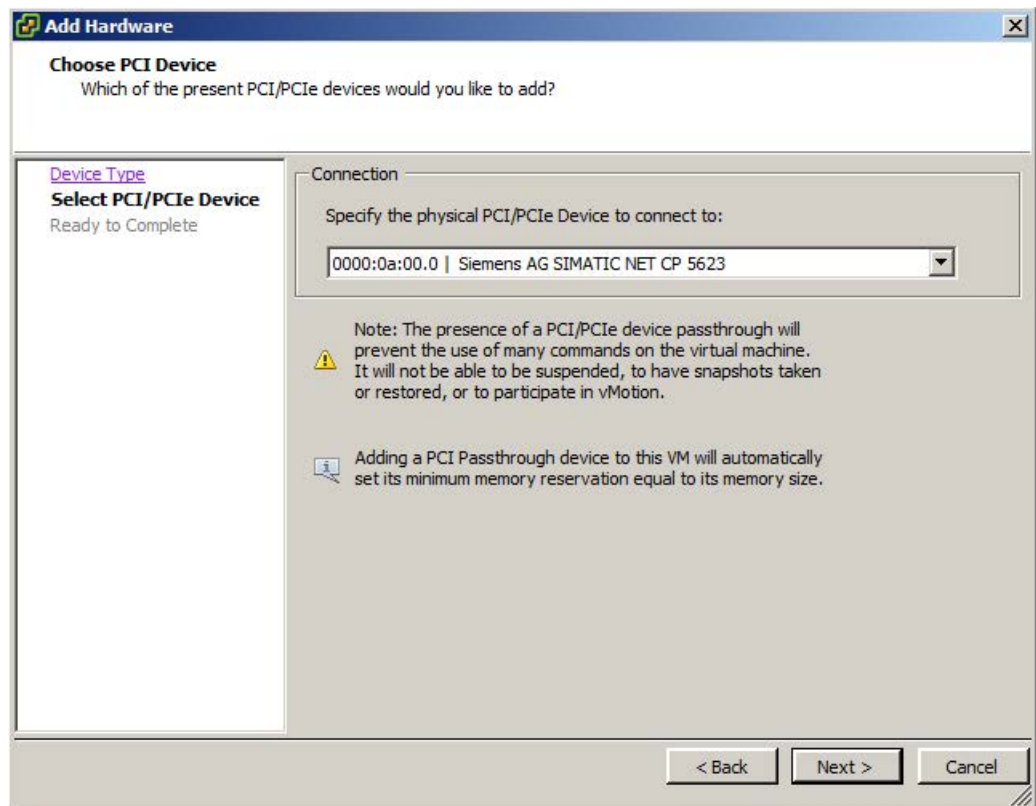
Add Hardware

Choose PCI Device
Which of the present PCI/PCIe devices would you like to add?

Device Type
Select PCI/PCIe Device
Ready to Complete

Connection

Specify the physical PCI/PCIe Device to connect to:

0000:0a:00.0 | Siemens AG SIMATIC NET CP 5623

Note: The presence of a PCI/PCIe device passthrough will prevent the use of many commands on the virtual machine. It will not be able to be suspended, to have snapshots taken or restored, or to participate in vMotion.

Adding a PCI Passthrough device to this VM will automatically set its minimum memory reservation equal to its memory size.

< Back
Next >
Cancel